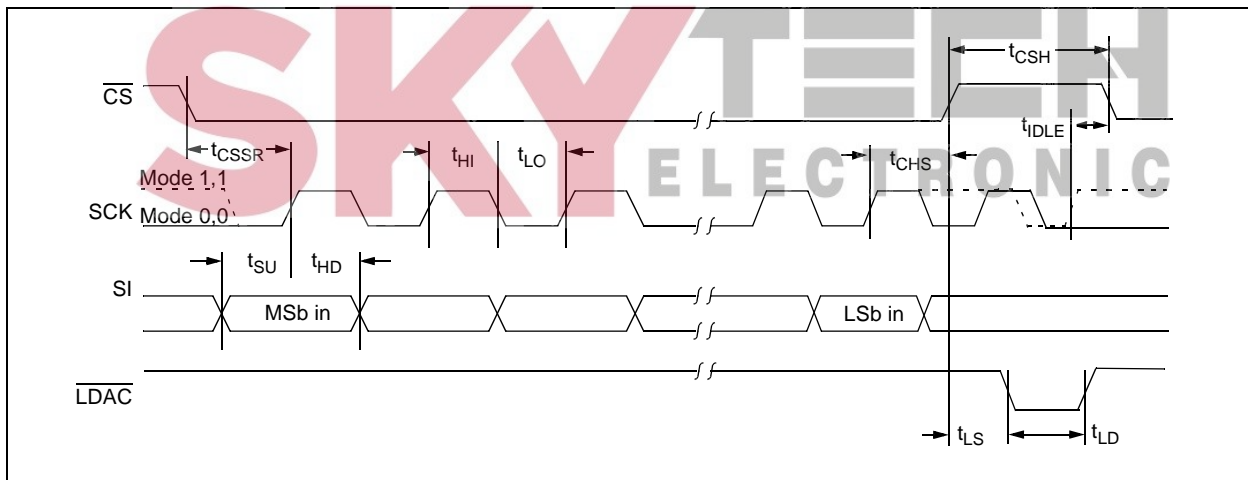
SKY TECH ELECTRONIC

$t_{CSH}$

$\overline{CS}$

$t_{IDLE}$

$t_{CSSR}$

$t_{HI}$

$t_{LO}$

$t_{CHS}$

Mode 1,1

SCK Mode 0,0

$t_{SU}$

$t_{HD}$

SI

MSb in

LSb in

$\overline{LDAC}$

$t_{LS}$

$t_{LD}$